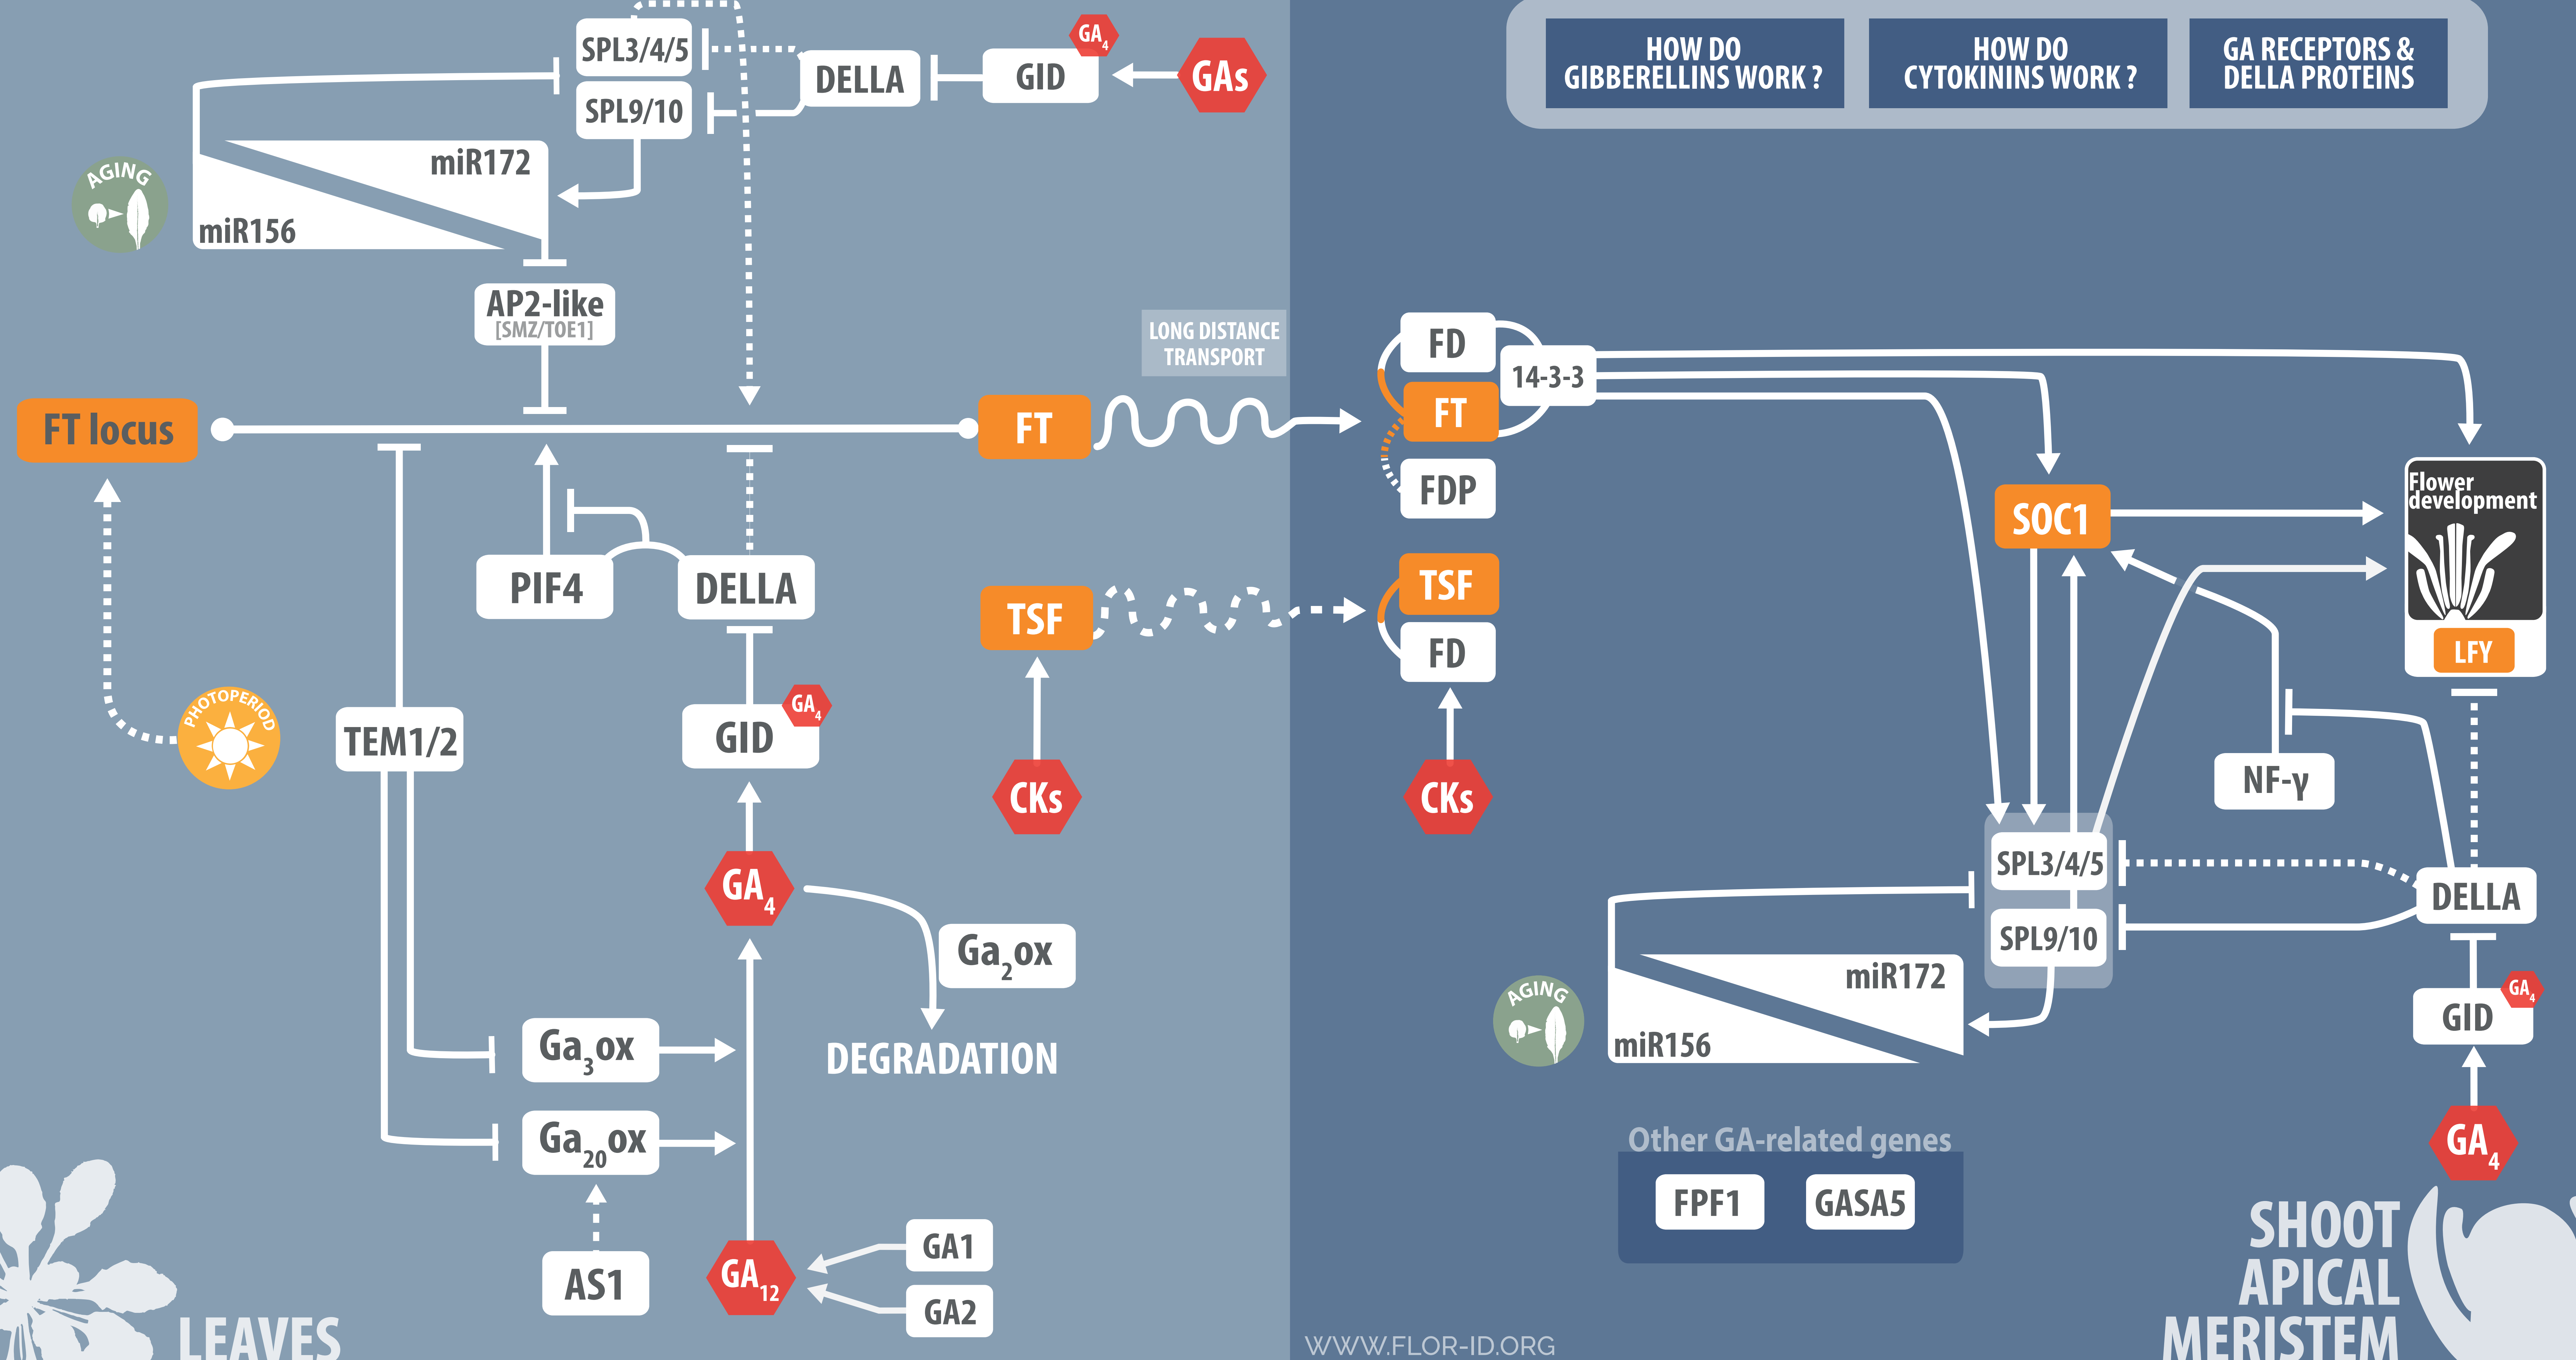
HOW DO GIBBERELLINS WORK ?

HOW DO CYTOKININS WORK ?

GA RECEPTORS & DELLA PROTEINS

SPL3/4/5

SPL9/10

DELLA

GID

$GA_4$

GAs

AGING

miR172

miR156

AP2-like
[SMZ/TOE1]

LONG DISTANCE TRANSPORT

FT locus

FT

FD

14-3-3

FT

FDP

SOC1

Flower development

LFY

PIF4

DELLA

TSF

TSF

FD

PHOTOPERIOD

TEM1/2

GID

$GA_4$

CKs

CKs

NF-γ

SPL3/4/5

DELLA

SPL9/10

miR172

AGING

miR156

GID

$GA_4$

$GA_4$

$Ga_2ox$

DEGRADATION

$Ga_3ox$

$Ga_{20}ox$

Other GA-related genes

FPF1

GASA5

$GA_4$

AS1

$GA_{12}$

GA1

GA2

LEAVES

WWW.FLOR-ID.ORG

SHOOT APICAL MERISTEM